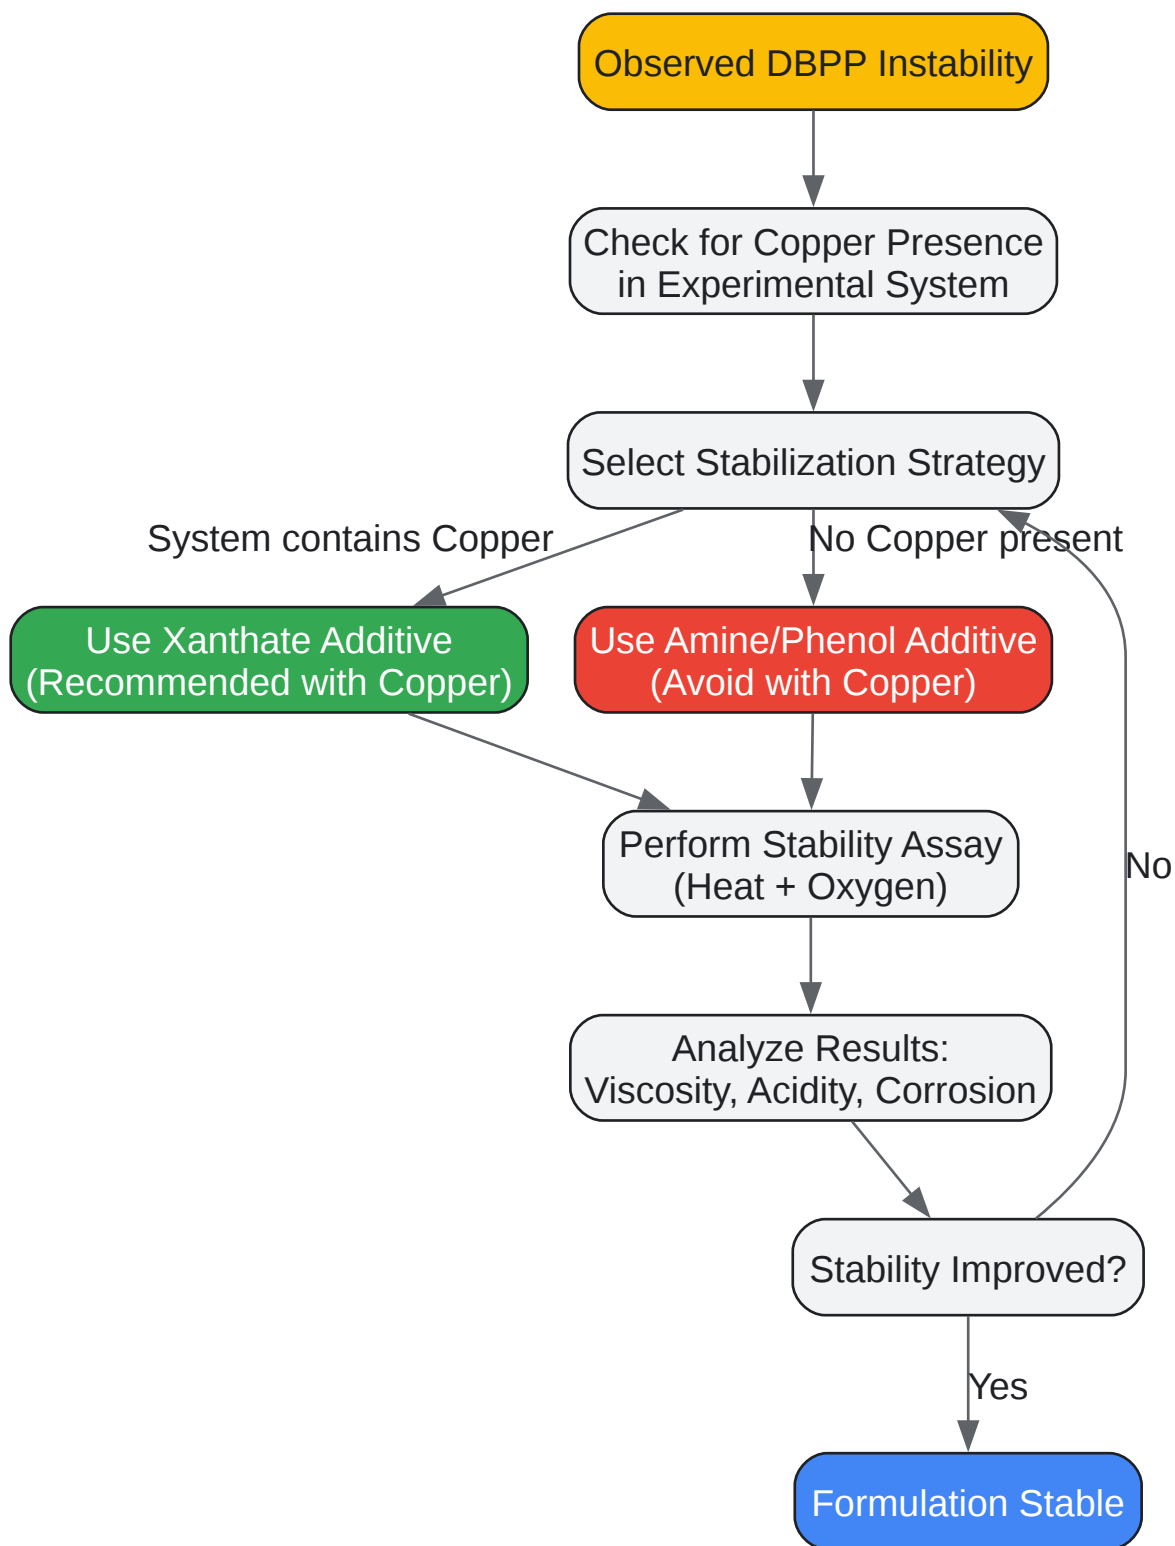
Observed DBPP Instability

Check for Copper Presence in Experimental System

Select Stabilization Strategy

System contains Copper

No Copper present

Use Xanthate Additive (Recommended with Copper)

Use Amine/Phenol Additive (Avoid with Copper)

Perform Stability Assay (Heat + Oxygen)

No

Analyze Results: Viscosity, Acidity, Corrosion

Stability Improved?

Yes

Formulation Stable